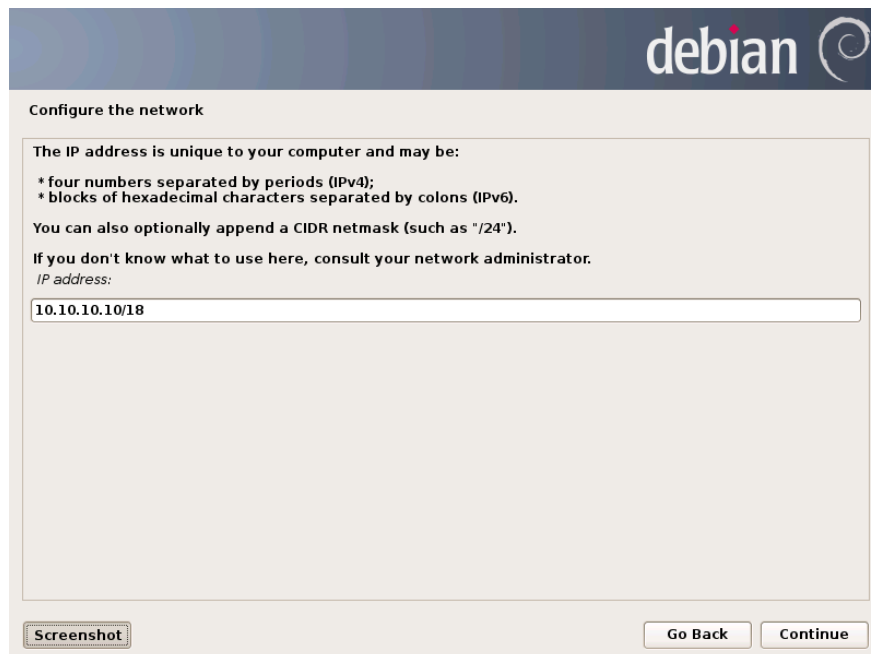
debian

Configure the network

The IP address is unique to your computer and may be:

* four numbers separated by periods (IPv4);
* blocks of hexadecimal characters separated by colons (IPv6).

You can also optionally append a CIDR netmask (such as "/24").

If you don't know what to use here, consult your network administrator.

IP address:

10.10.10.10/18

Screenshot

Go Back

Continue